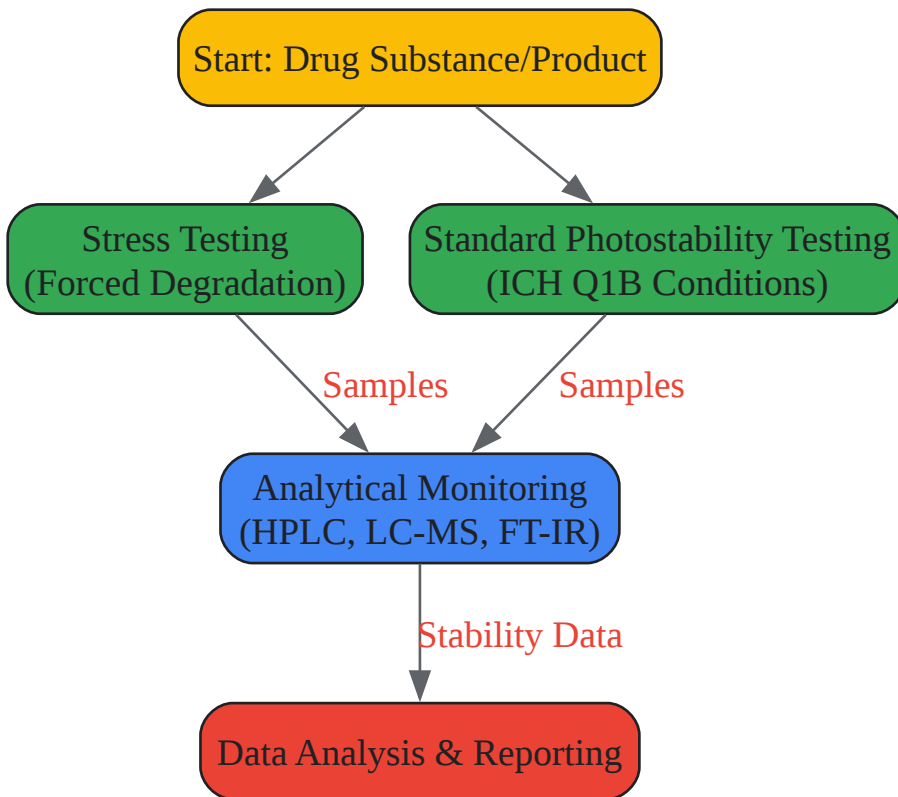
Start: Drug Substance/Product

Stress Testing
(Forced Degradation)

Standard Photostability Testing
(ICH Q1B Conditions)

Samples

Samples

Analytical Monitoring
(HPLC, LC-MS, FT-IR)

Stability Data

Data Analysis & Reporting